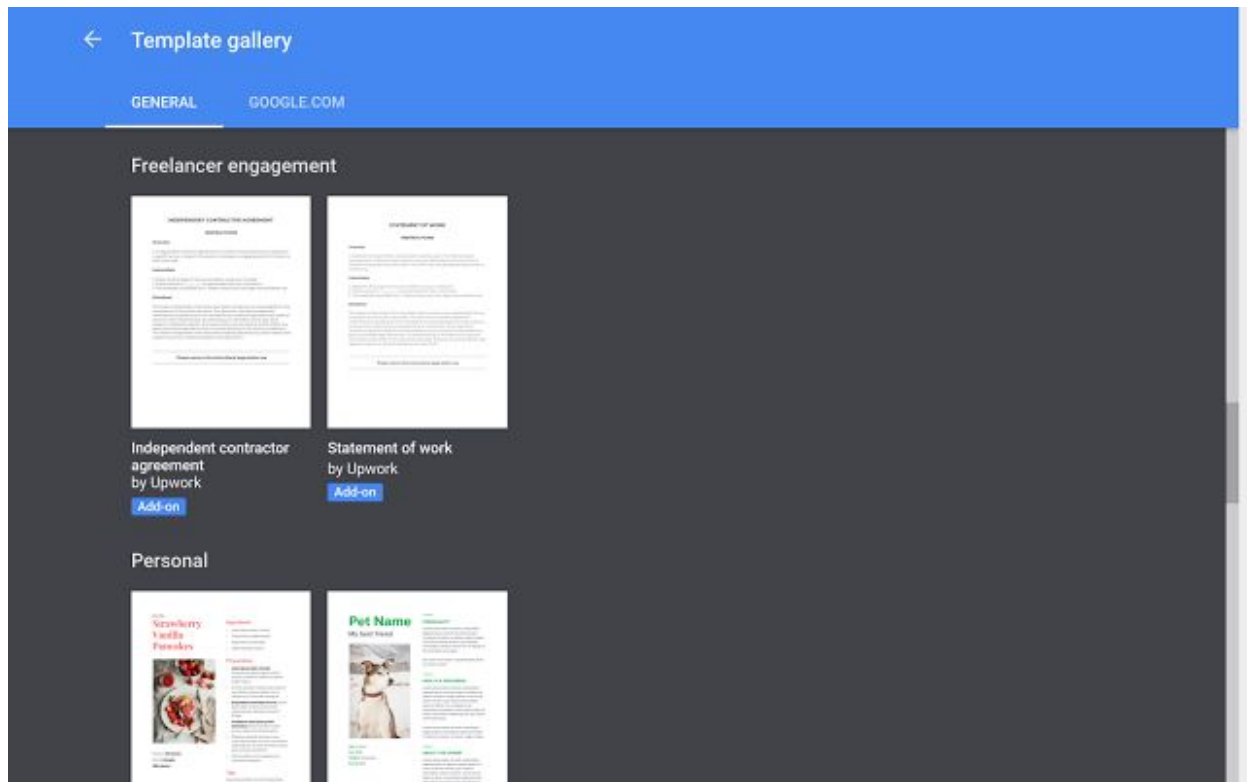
Template gallery

GENERAL GOOGLE.COM

Freelancer engagement

INDEPENDENT CONTRACTOR AGREEMENT

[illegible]

STATEMENT OF WORK

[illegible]

Independent contractor agreement
by Upwork
Add-on

Statement of work
by Upwork
Add-on

Personal

Strawberry Vanilla Pancakes

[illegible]

Pet Name
My best friend

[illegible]